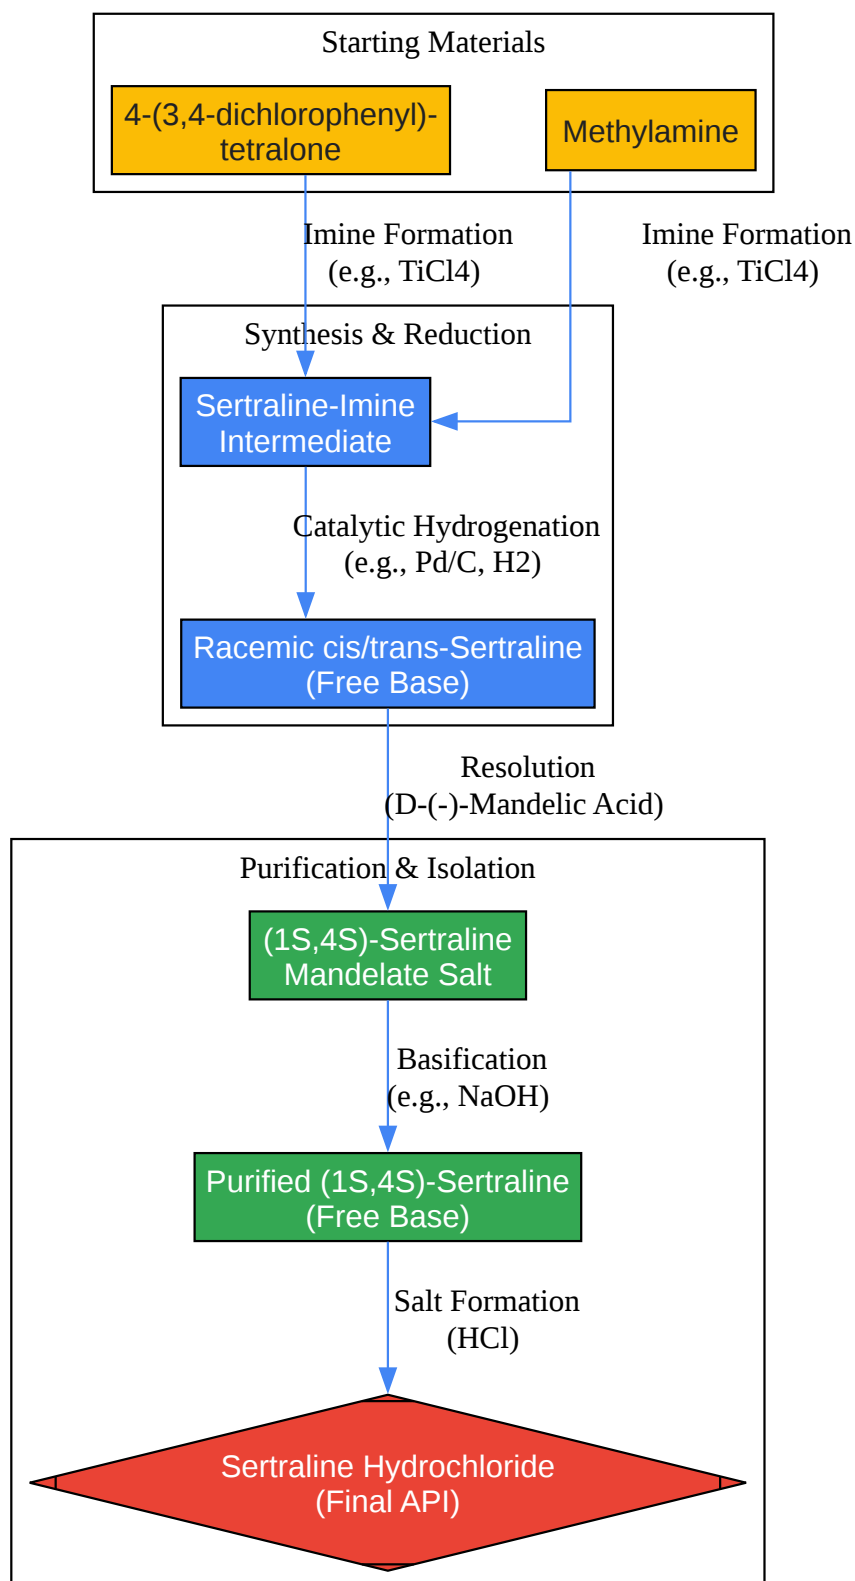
Starting Materials

4-(3,4-dichlorophenyl)-tetralone

Methylamine

Imine Formation (e.g., TiCl4)

Imine Formation (e.g., TiCl4)

Synthesis & Reduction

Sertraline-Imine Intermediate

Catalytic Hydrogenation (e.g., Pd/C, H2)

Racemic cis/trans-Sertraline (Free Base)

Resolution (D-(-)-Mandelic Acid)

Purification & Isolation

(1S,4S)-Sertraline Mandelate Salt

Basification (e.g., NaOH)

Purified (1S,4S)-Sertraline (Free Base)

Salt Formation (HCl)

Sertraline Hydrochloride (Final API)